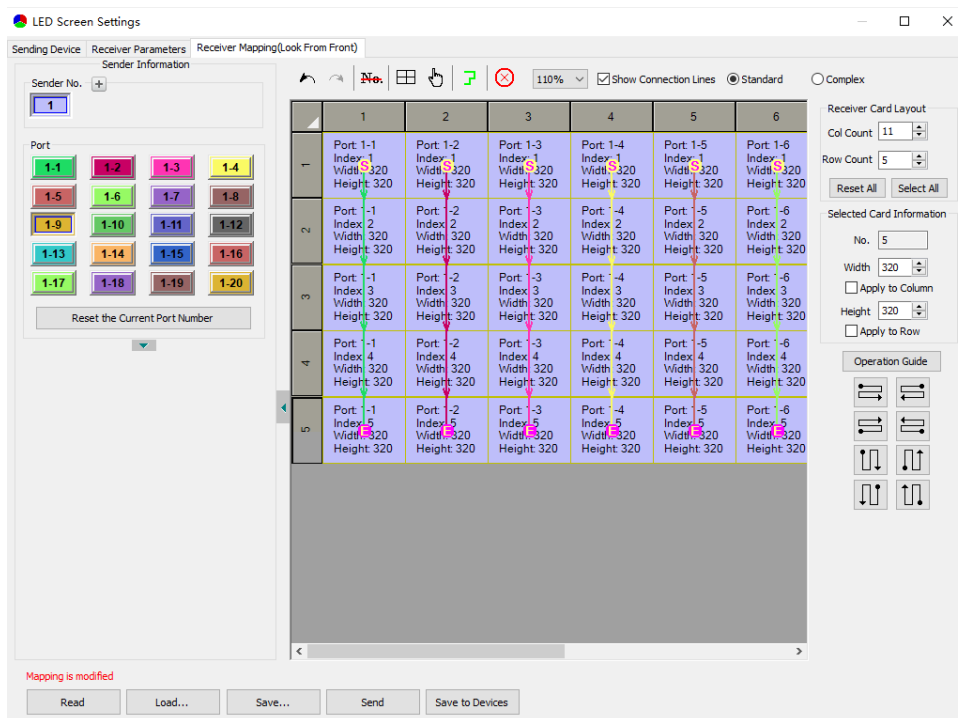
LED Screen Settings

Sending Device | Receiver Parameters | Receiver Mapping(Look From Front)

Sender Information

Sender No. +

1

Port

1-1 1-2 1-3 1-4
1-5 1-6 1-7 1-8
1-9 1-10 1-11 1-12
1-13 1-14 1-15 1-16
1-17 1-18 1-19 1-20

Reset the Current Port Number

No. 110% Show Connection Lines Standard Complex

| | 1 | 2 | 3 | 4 | 5 | 6 |
|---|---|---|---|---|---|---|
| 1 | Port: 1-1 Index: 1 Width: 320 Height: 320 | Port: 1-2 Index: 1 Width: 320 Height: 320 | Port: 1-3 Index: 1 Width: 320 Height: 320 | Port: 1-4 Index: 1 Width: 320 Height: 320 | Port: 1-5 Index: 1 Width: 320 Height: 320 | Port: 1-6 Index: 1 Width: 320 Height: 320 |
| 2 | Port: 1-1 Index: 2 Width: 320 Height: 320 | Port: 1-2 Index: 2 Width: 320 Height: 320 | Port: 1-3 Index: 2 Width: 320 Height: 320 | Port: 1-4 Index: 2 Width: 320 Height: 320 | Port: 1-5 Index: 2 Width: 320 Height: 320 | Port: 1-6 Index: 2 Width: 320 Height: 320 |
| 3 | Port: 1-1 Index: 3 Width: 320 Height: 320 | Port: 1-2 Index: 3 Width: 320 Height: 320 | Port: 1-3 Index: 3 Width: 320 Height: 320 | Port: 1-4 Index: 3 Width: 320 Height: 320 | Port: 1-5 Index: 3 Width: 320 Height: 320 | Port: 1-6 Index: 3 Width: 320 Height: 320 |
| 4 | Port: 1-1 Index: 4 Width: 320 Height: 320 | Port: 1-2 Index: 4 Width: 320 Height: 320 | Port: 1-3 Index: 4 Width: 320 Height: 320 | Port: 1-4 Index: 4 Width: 320 Height: 320 | Port: 1-5 Index: 4 Width: 320 Height: 320 | Port: 1-6 Index: 4 Width: 320 Height: 320 |
| 5 | Port: 1-1 Index: 5 Width: 320 Height: 320 | Port: 1-2 Index: 5 Width: 320 Height: 320 | Port: 1-3 Index: 5 Width: 320 Height: 320 | Port: 1-4 Index: 5 Width: 320 Height: 320 | Port: 1-5 Index: 5 Width: 320 Height: 320 | Port: 1-6 Index: 5 Width: 320 Height: 320 |

S S S S S S
E E E E E E

Receiver Card Layout
Col Count 11
Row Count 5
Reset All Select All

Selected Card Information
No. 5
Width 320
Apply to Column
Height 320
Apply to Row

Operation Guide

Mapping is modified

Read Load... Save... Send Save to Devices